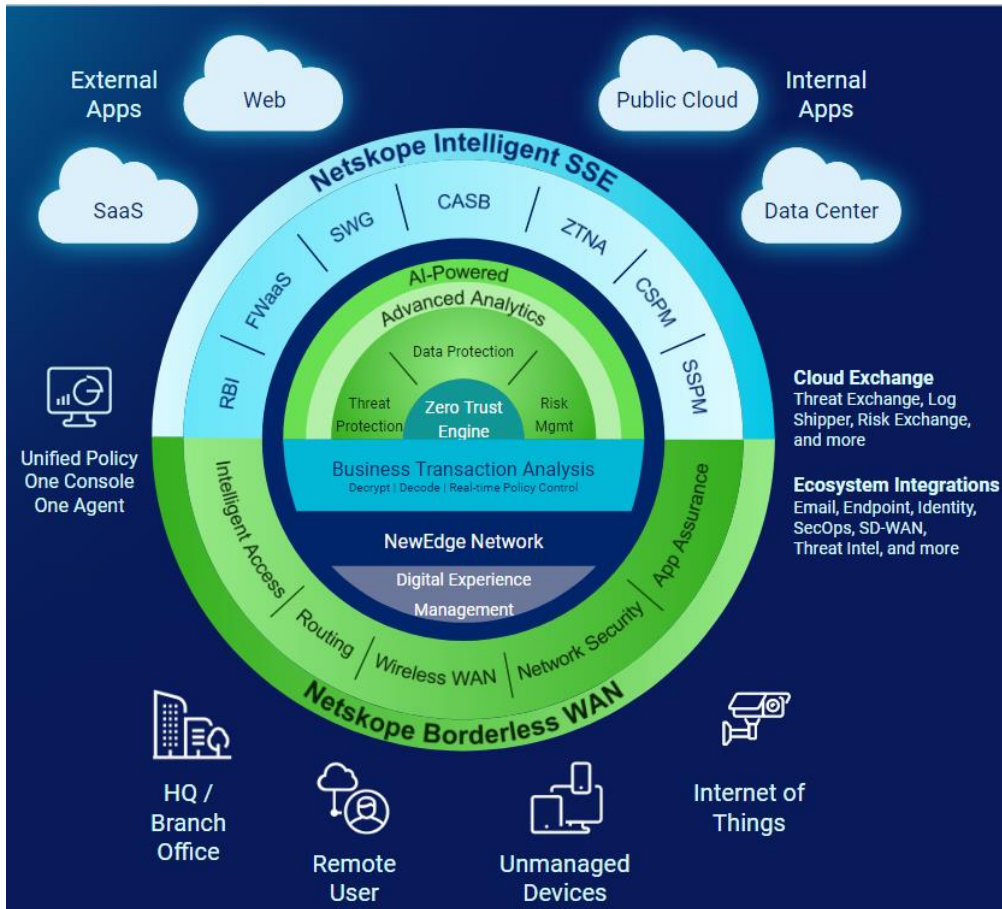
External Apps

Web

Public Cloud

Internal Apps

SaaS

Data Center

Netskope Intelligent SSE

RBI

FWaaS

SWG

CASB

ZTNA

CSPM

SSPM

AI-Powered

Advanced Analytics

Data Protection

Threat Protection

Zero Trust Engine

Risk Mgmt

Unified Policy
One Console
One Agent

Cloud Exchange
Threat Exchange, Log Shipper, Risk Exchange, and more

Ecosystem Integrations
Email, Endpoint, Identity, SecOps, SD-WAN, Threat Intel, and more

Business Transaction Analysis
Decrypt | Decode | Real-time Policy Control

NewEdge Network

Digital Experience Management

Intelligent Access

Routing

Wireless WAN

Network Security

App Assurance

Netskope Borderless WAN

HQ / Branch Office

Remote User

Unmanaged Devices

Internet of Things